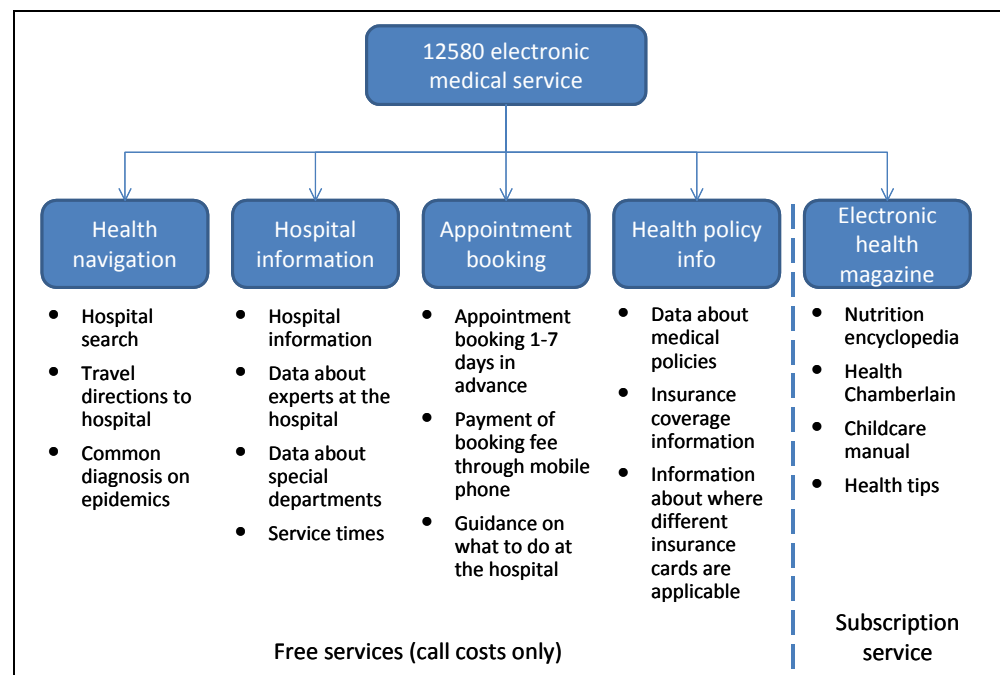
12580 electronic medical service

Health navigation
- Hospital search
- Travel directions to hospital
- Common diagnosis on epidemics

Hospital information
- Hospital information
- Data about experts at the hospital
- Data about special departments
- Service times

Appointment booking
- Appointment booking 1-7 days in advance
- Payment of booking fee through mobile phone
- Guidance on what to do at the hospital

Health policy info
- Data about medical policies
- Insurance coverage information
- Information about where different insurance cards are applicable

Electronic health magazine
- Nutrition encyclopedia
- Health Chamberlain
- Childcare manual
- Health tips

Free services (call costs only)

Subscription service